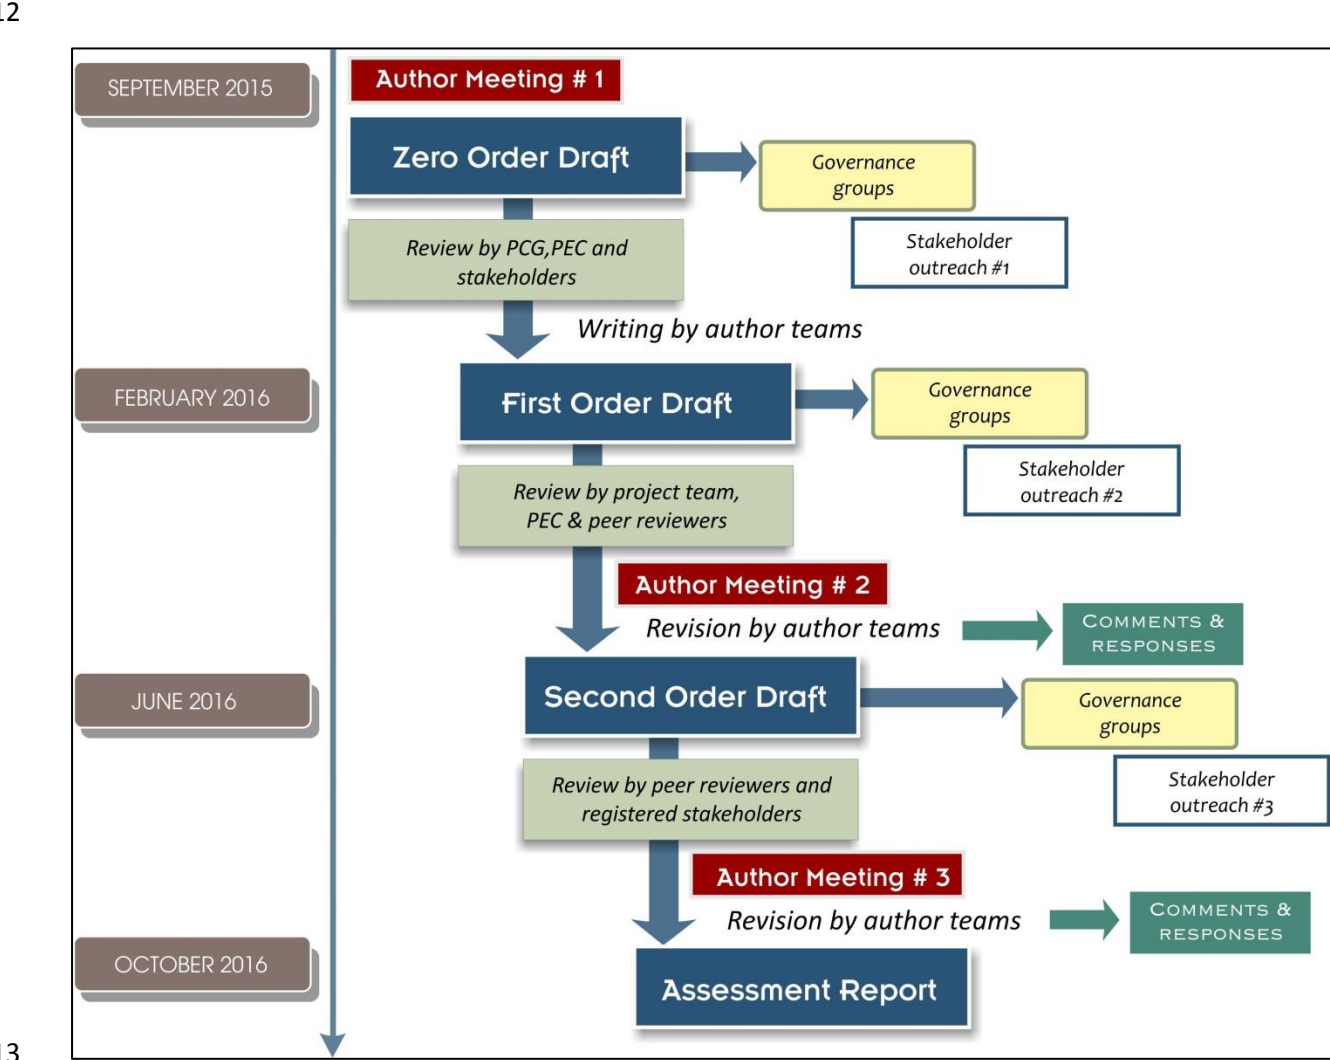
12

SEPTEMBER 2015

Author Meeting # 1

Zero Order Draft

Governance groups

Review by PCG,PEC and stakeholders

Stakeholder outreach #1

Writing by author teams

FEBRUARY 2016

First Order Draft

Governance groups

Stakeholder outreach #2

Review by project team, PEC & peer reviewers

Author Meeting # 2

Revision by author teams

COMMENTS & RESPONSES

JUNE 2016

Second Order Draft

Governance groups

Stakeholder outreach #3

Review by peer reviewers and registered stakeholders

Author Meeting # 3

Revision by author teams

COMMENTS & RESPONSES

OCTOBER 2016

Assessment Report

13